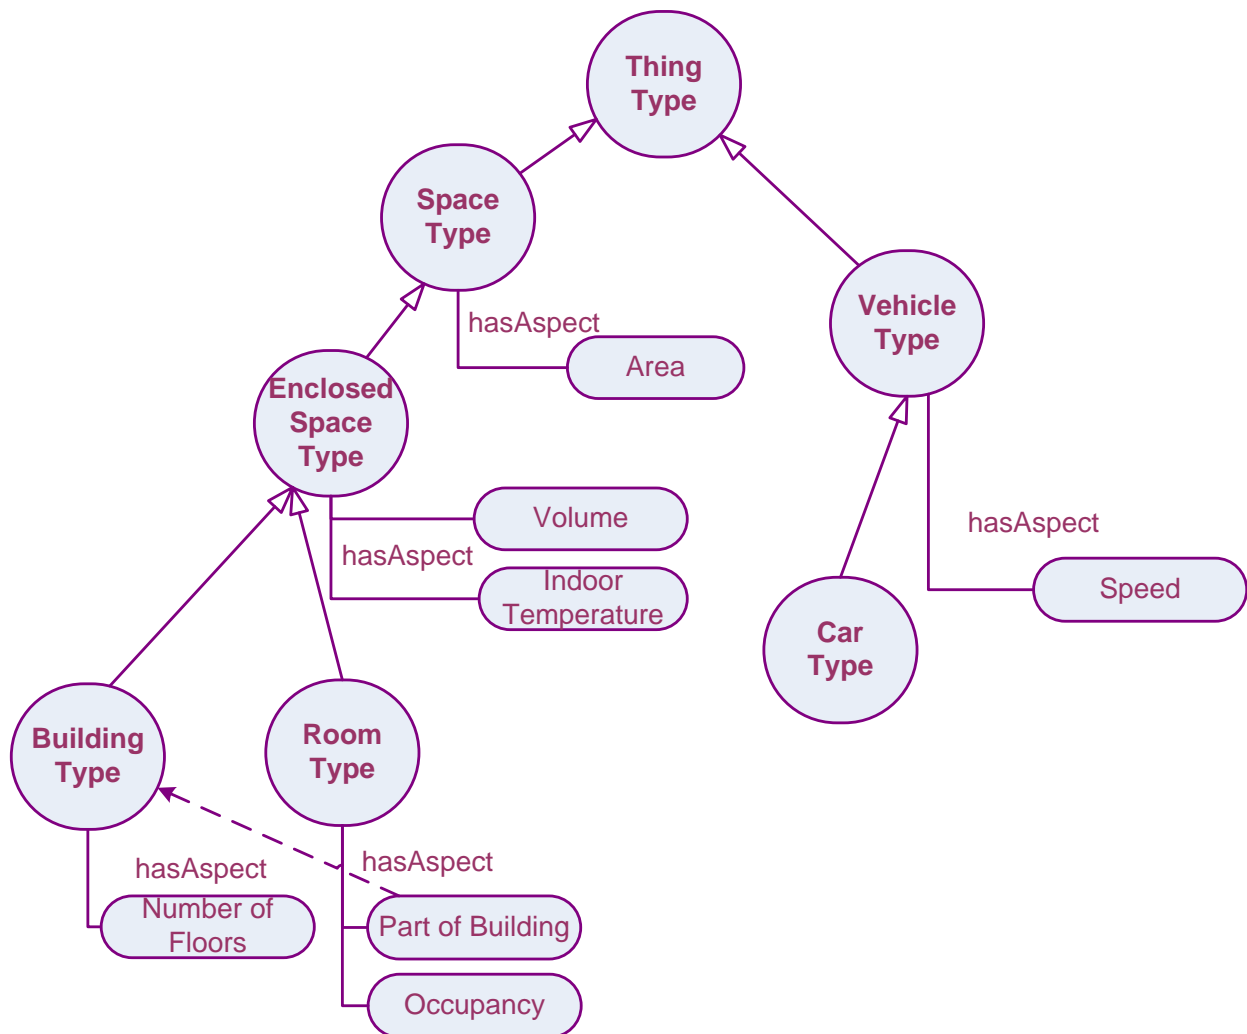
Thing Type

Space Type

hasAspect

Area

Vehicle Type

Enclosed Space Type

Volume

hasAspect

Indoor Temperature

hasAspect

Speed

Car Type

Building Type

Room Type

hasAspect

hasAspect

Number of Floors

Part of Building

Occupancy